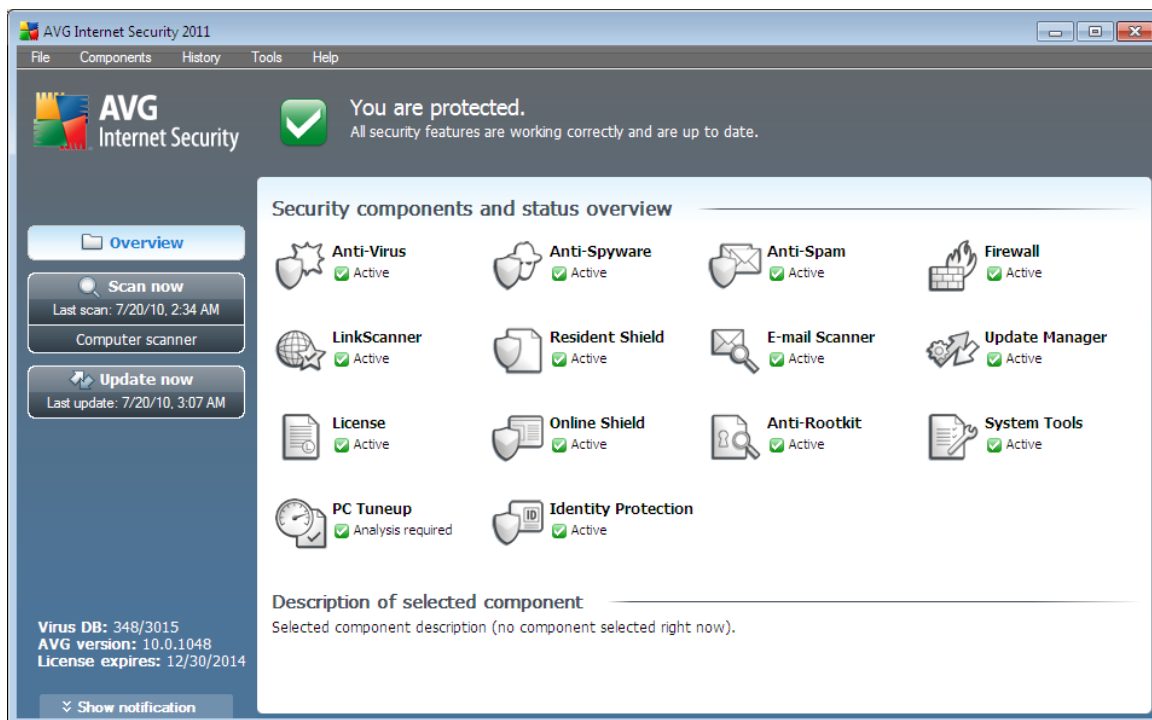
AVG Internet Security 2011

File Components History Tools Help

AVG Internet Security

You are protected.
All security features are working correctly and are up to date.

Overview

Scan now
Last scan: 7/20/10, 2:34 AM

Computer scanner

Update now
Last update: 7/20/10, 3:07 AM

Security components and status overview

Anti-Virus
Active

Anti-Spyware
Active

Anti-Spam
Active

Firewall
Active

LinkScanner
Active

Resident Shield
Active

E-mail Scanner
Active

Update Manager
Active

License
Active

Online Shield
Active

Anti-Rootkit
Active

System Tools
Active

PC Tuneup
Analysis required

Identity Protection
Active

Description of selected component
Selected component description (no component selected right now).

Virus DB: 348/3015
AVG version: 10.0.1048
License expires: 12/30/2014

Show notification